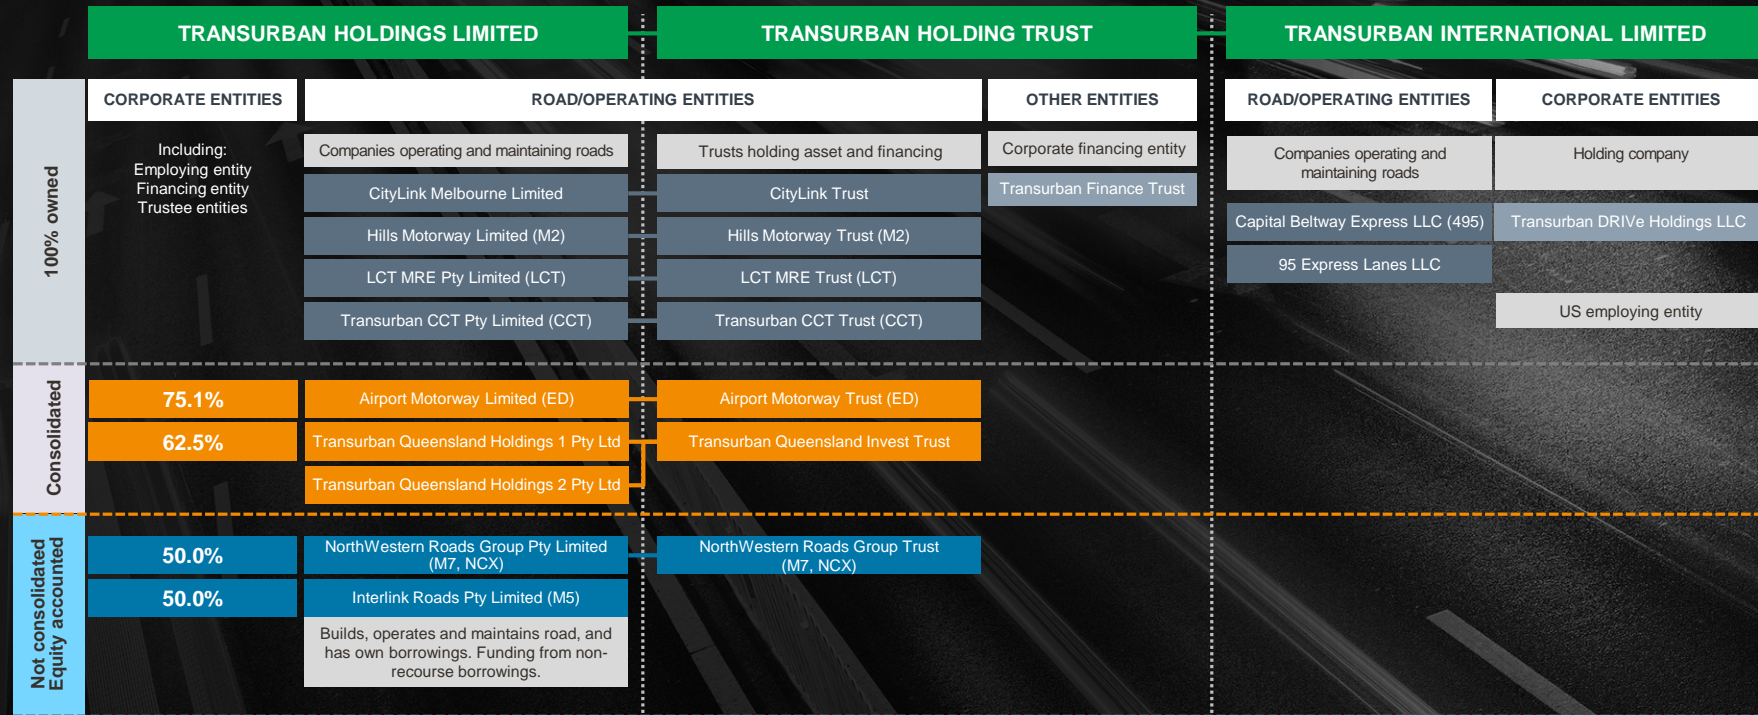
TRANSURBAN HOLDINGS LIMITED

TRANSURBAN HOLDING TRUST

TRANSURBAN INTERNATIONAL LIMITED

100% owned

CORPORATE ENTITIES

Including:
Employing entity
Financing entity
Trustee entities

ROAD/OPERATING ENTITIES

Companies operating and maintaining roads

CityLink Melbourne Limited

Hills Motorway Limited (M2)

LCT MRE Pty Limited (LCT)

Transurban CCT Pty Limited (CCT)

Trusts holding asset and financing

CityLink Trust

Hills Motorway Trust (M2)

LCT MRE Trust (LCT)

Transurban CCT Trust (CCT)

OTHER ENTITIES

Corporate financing entity

Transurban Finance Trust

ROAD/OPERATING ENTITIES

Companies operating and maintaining roads

Capital Beltway Express LLC (495)

95 Express Lanes LLC

CORPORATE ENTITIES

Holding company

Transurban DRIVe Holdings LLC

US employing entity

Consolidated

75.1%

Airport Motorway Limited (ED)

Airport Motorway Trust (ED)

62.5%

Transurban Queensland Holdings 1 Pty Ltd

Transurban Queensland Invest Trust

Transurban Queensland Holdings 2 Pty Ltd

Not consolidated
Equity accounted

50.0%

NorthWestern Roads Group Pty Limited (M7, NCX)

NorthWestern Roads Group Trust (M7, NCX)

50.0%

Interlink Roads Pty Limited (M5)

Builds, operates and maintains road, and has own borrowings. Funding from non-recourse borrowings.